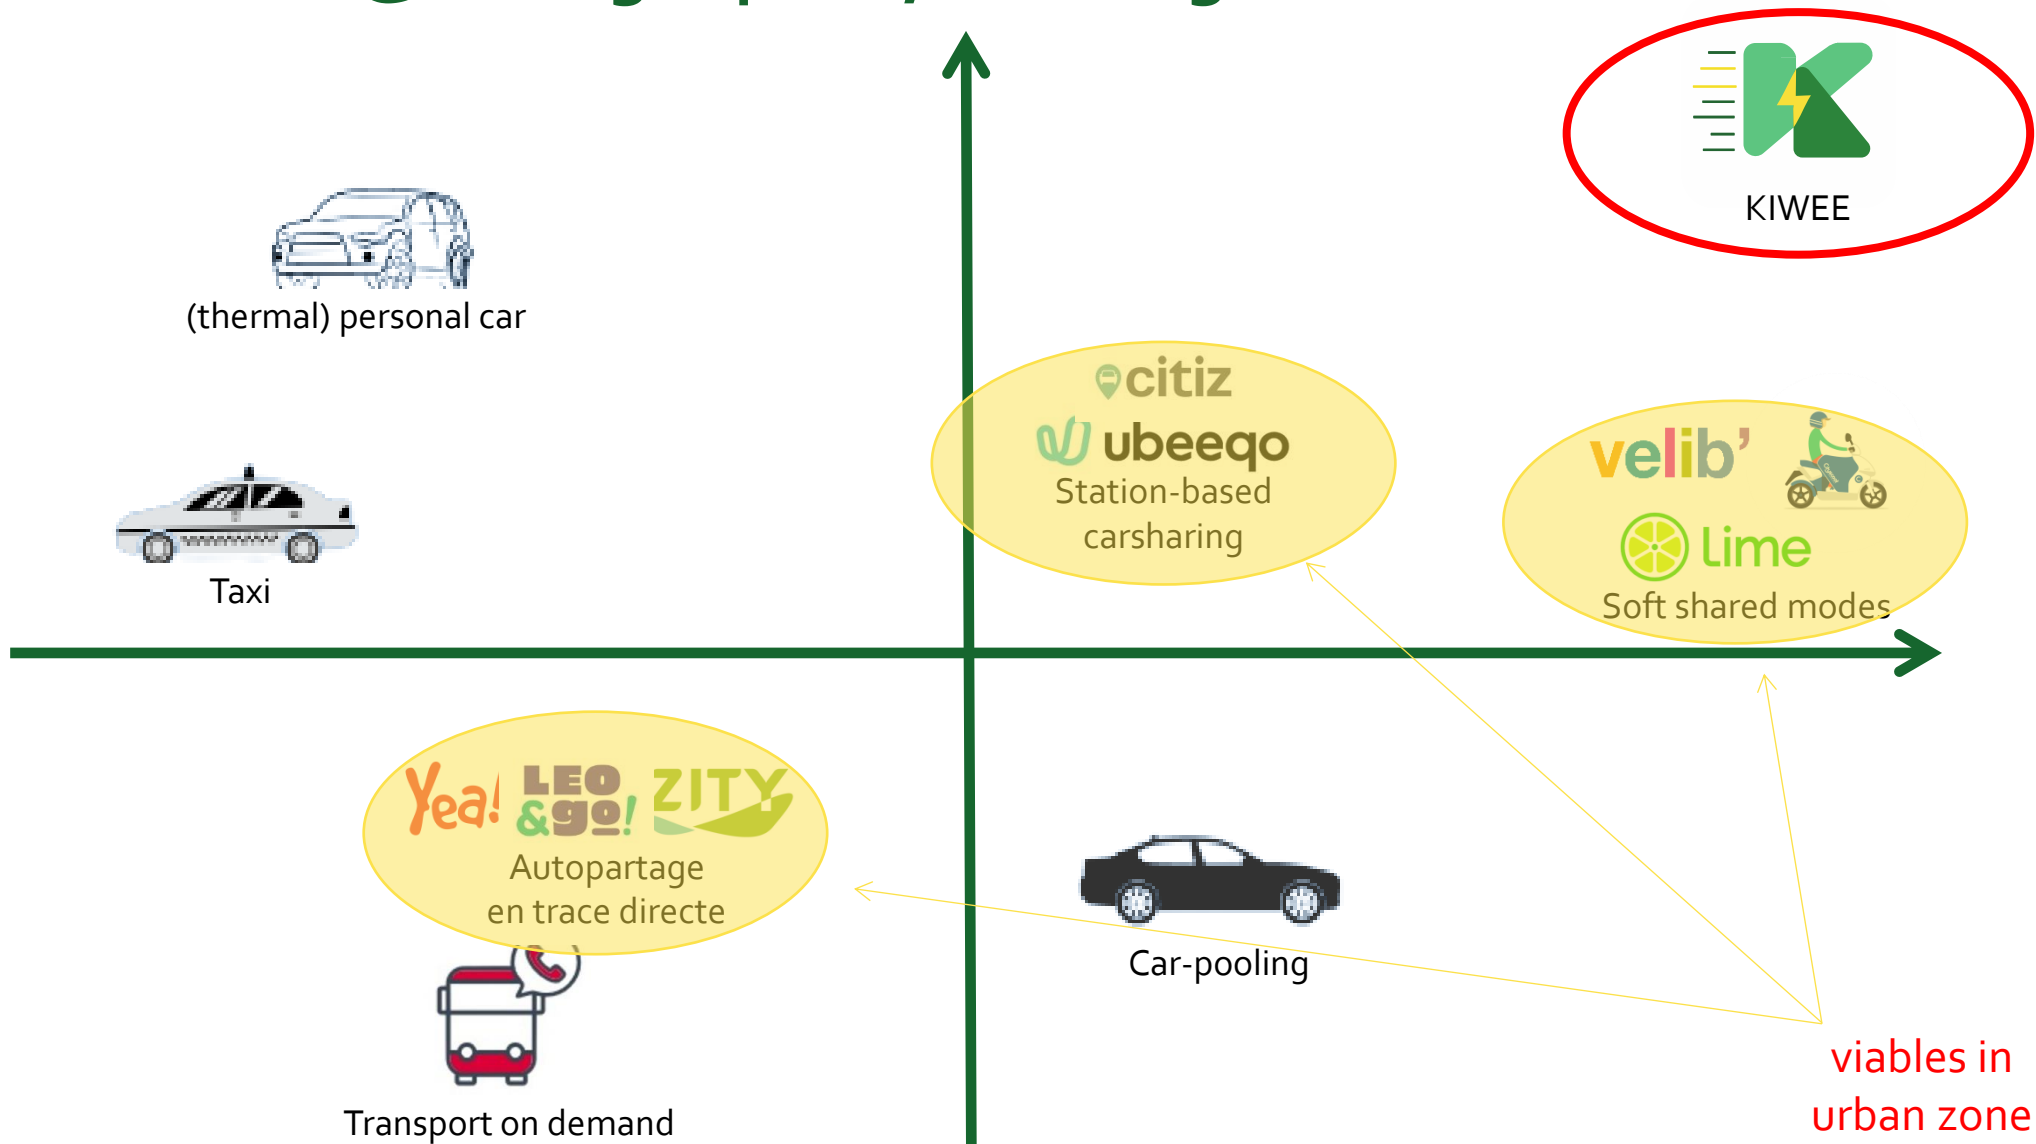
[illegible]

KIWEE

(thermal) personal car

citiz
ubeeqo
Station-based carsharing

velib'
lime
Soft shared modes

Taxi

Yea! LEO &go! ZITY
Autopartage en trace directe

Car-pooling

Transport on demand

viables in urban zone